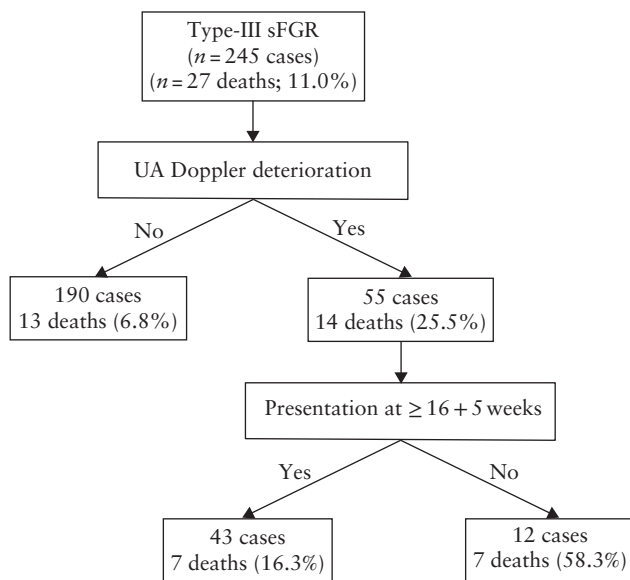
Type-III sFGR
($n = 245$ cases)
($n = 27$ deaths; 11.0%)

UA Doppler deterioration

No

Yes

190 cases
13 deaths (6.8%)

55 cases
14 deaths (25.5%)

Presentation at $\geq 16 + 5$ weeks

Yes

No

43 cases
7 deaths (16.3%)

12 cases
7 deaths (58.3%)